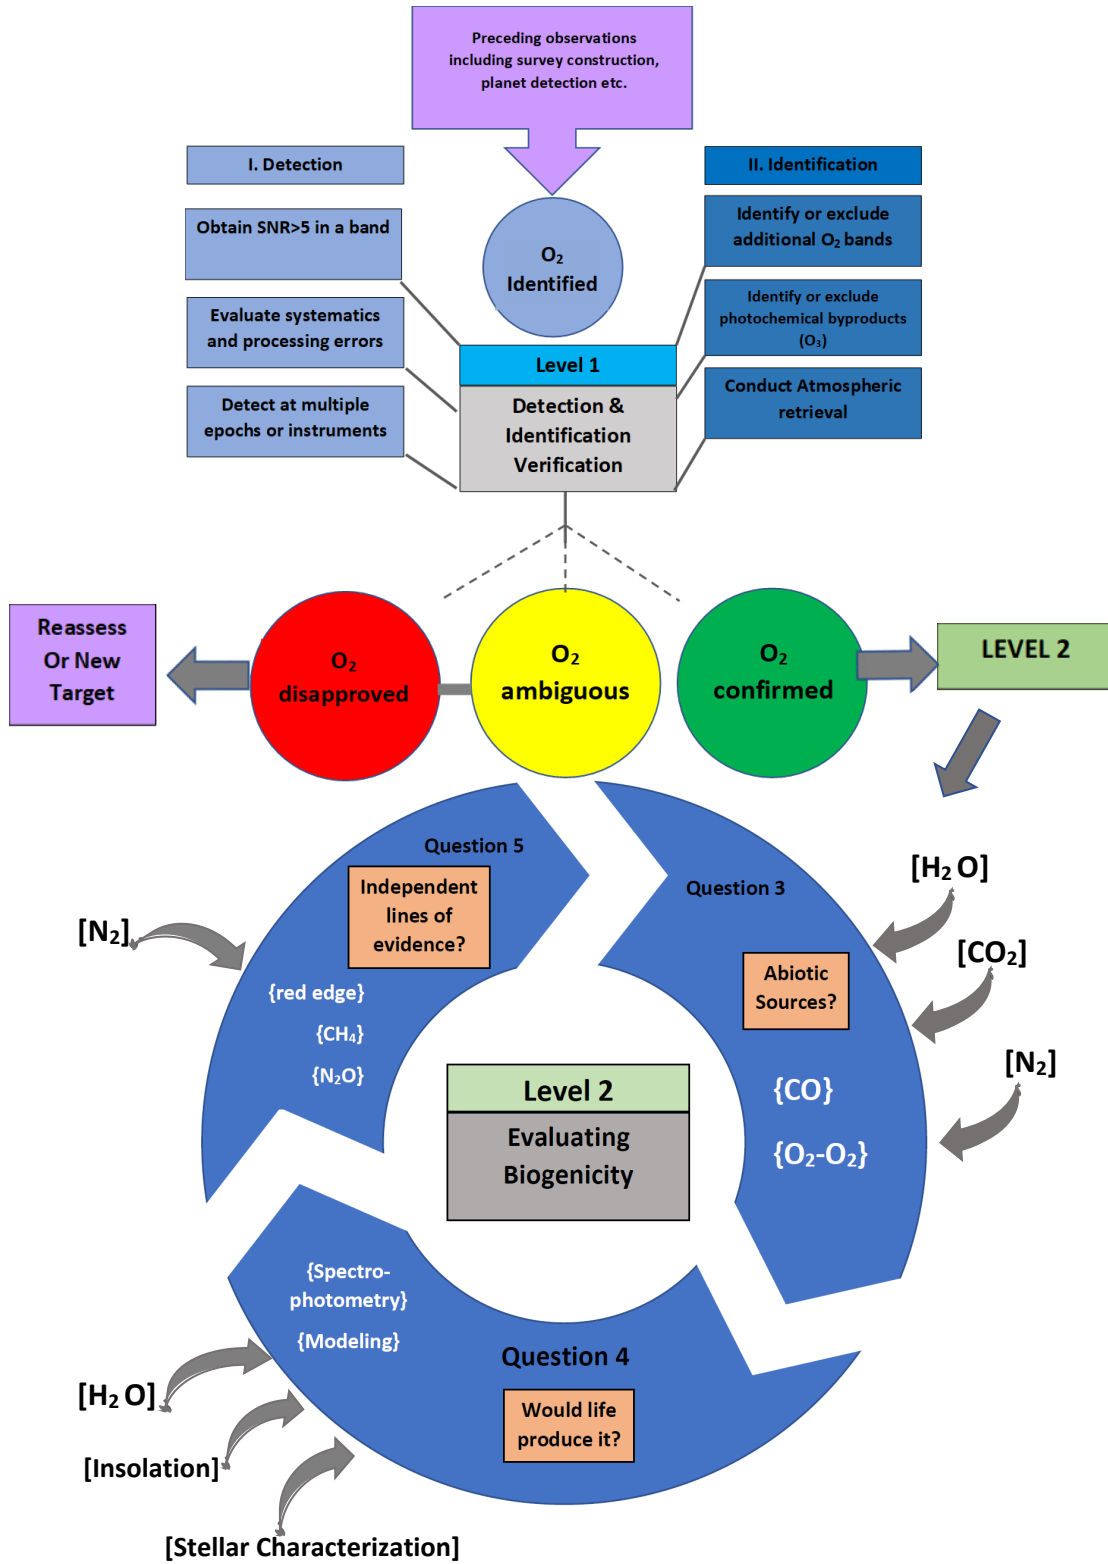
Preceding observations including survey construction, planet detection etc.

I. Detection

Obtain SNR>5 in a band

Evaluate systematics and processing errors

Detect at multiple epochs or instruments

$O_2$ Identified

Level 1

Detection & Identification Verification

II. Identification

Identify or exclude additional $O_2$ bands

Identify or exclude photochemical byproducts ($O_3$)

Conduct Atmospheric retrieval

Reassess Or New Target

$O_2$ disapproved

$O_2$ ambiguous

$O_2$ confirmed

LEVEL 2

Question 5

Independent lines of evidence?

[$N_2$]

{red edge}

{$CH_4$}

{$N_2O$}

Question 3

[$H_2$ O]

Abiotic Sources?

[$CO_2$]

[$N_2$]

{CO}

{$O_2$-$O_2$}

Level 2

Evaluating Biogenicity

{Spectro-photometry}

{Modeling}

Question 4

Would life produce it?

[$H_2$ O]

[Insolation]

[Stellar Characterization]